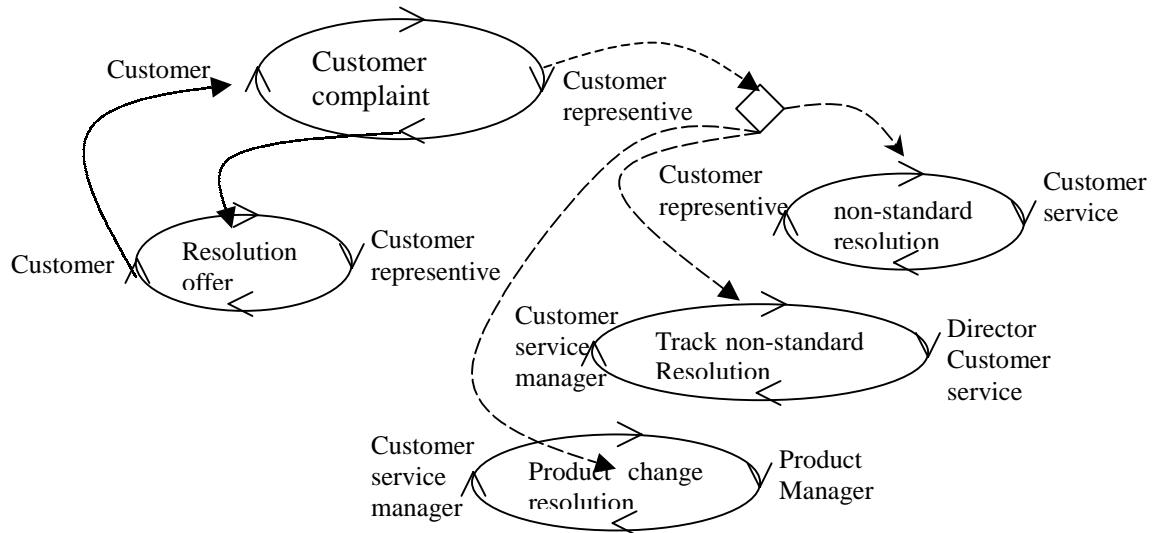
Customer

Customer complaint

Customer representive

Customer

Resolution offer

Customer representive

Customer representive

non-standard resolution

Customer service

Customer service manager

Track non-standard Resolution

Director Customer service

Customer service manager

Product change resolution

Product Manager